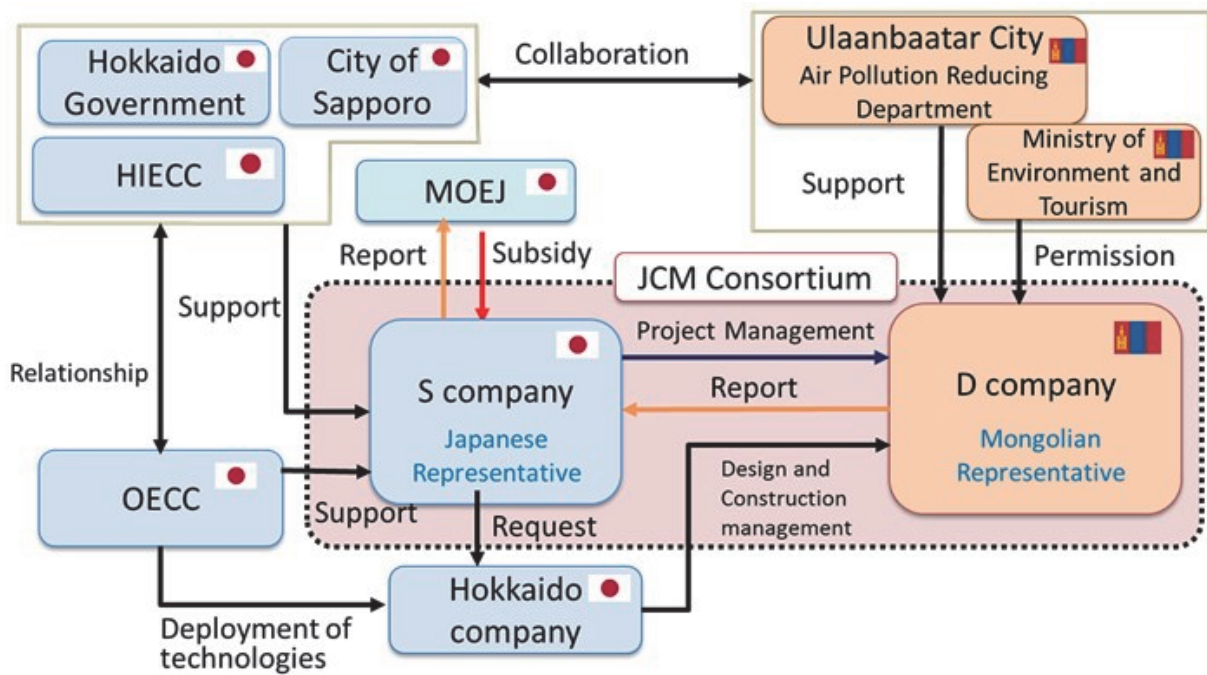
Hokkaido Government

City of Sapporo

HIECC

Collaboration

Ulaanbaatar City
Air Pollution Reducing Department

Ministry of Environment and Tourism

Support

MOEJ

Report

Subsidy

Permission

JCM Consortium

Support

Relationship

S company
Japanese Representative

Project Management

Report

D company
Mongolian Representative

OECC

Support

Request

Design and Construction management

Hokkaido company

Deployment of technologies